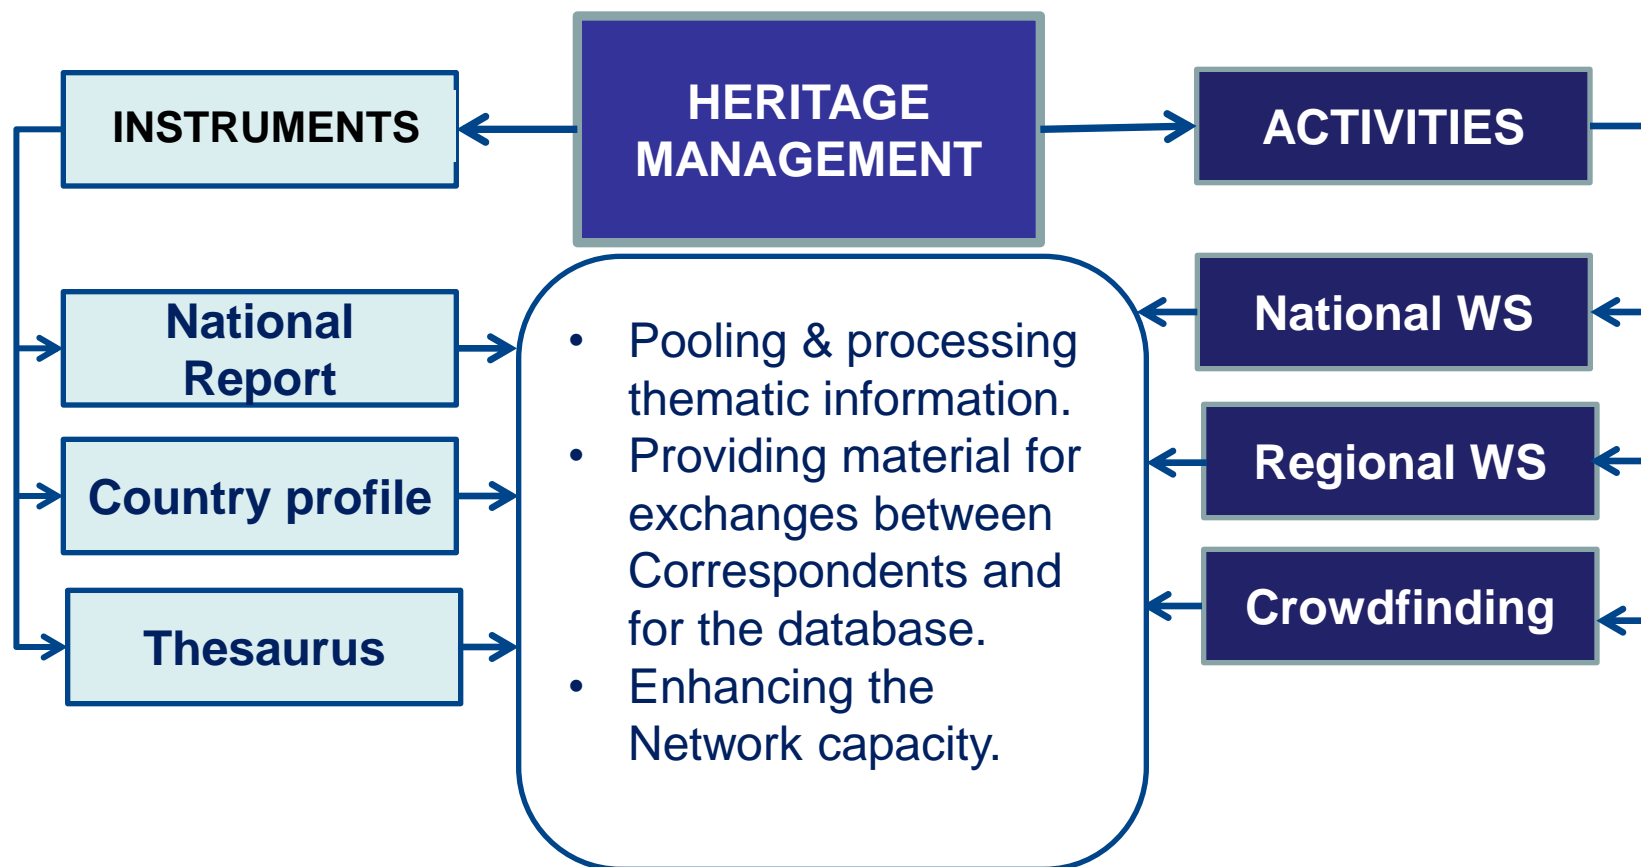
INSTRUMENTS

HERITAGE MANAGEMENT

ACTIVITIES

National Report

Country profile

Thesaurus

• Pooling & processing thematic information.
• Providing material for exchanges between Correspondents and for the database.
• Enhancing the Network capacity.

National WS

Regional WS

Crowdfinding